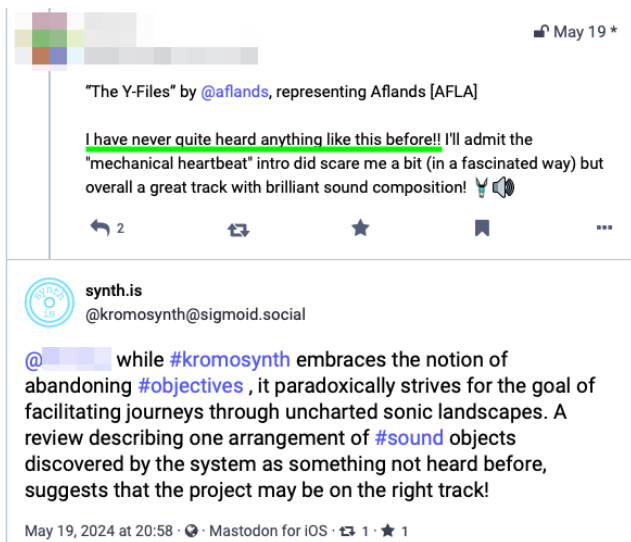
May 19 *

"The Y-Files" by @aflands, representing Aflands [AFLA]

I have never quite heard anything like this before!! I'll admit the "mechanical heartbeat" intro did scare me a bit (in a fascinated way) but overall a great track with brilliant sound composition! 🤘🔊

2

synth.is
@kromosynth@sigmoid.social

@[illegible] while #kromosynth embraces the notion of abandoning #objectives , it paradoxically strives for the goal of facilitating journeys through uncharted sonic landscapes. A review describing one arrangement of #sound objects discovered by the system as something not heard before, suggests that the project may be on the right track!

May 19, 2024 at 20:58 · Mastodon for iOS · 1 · 1